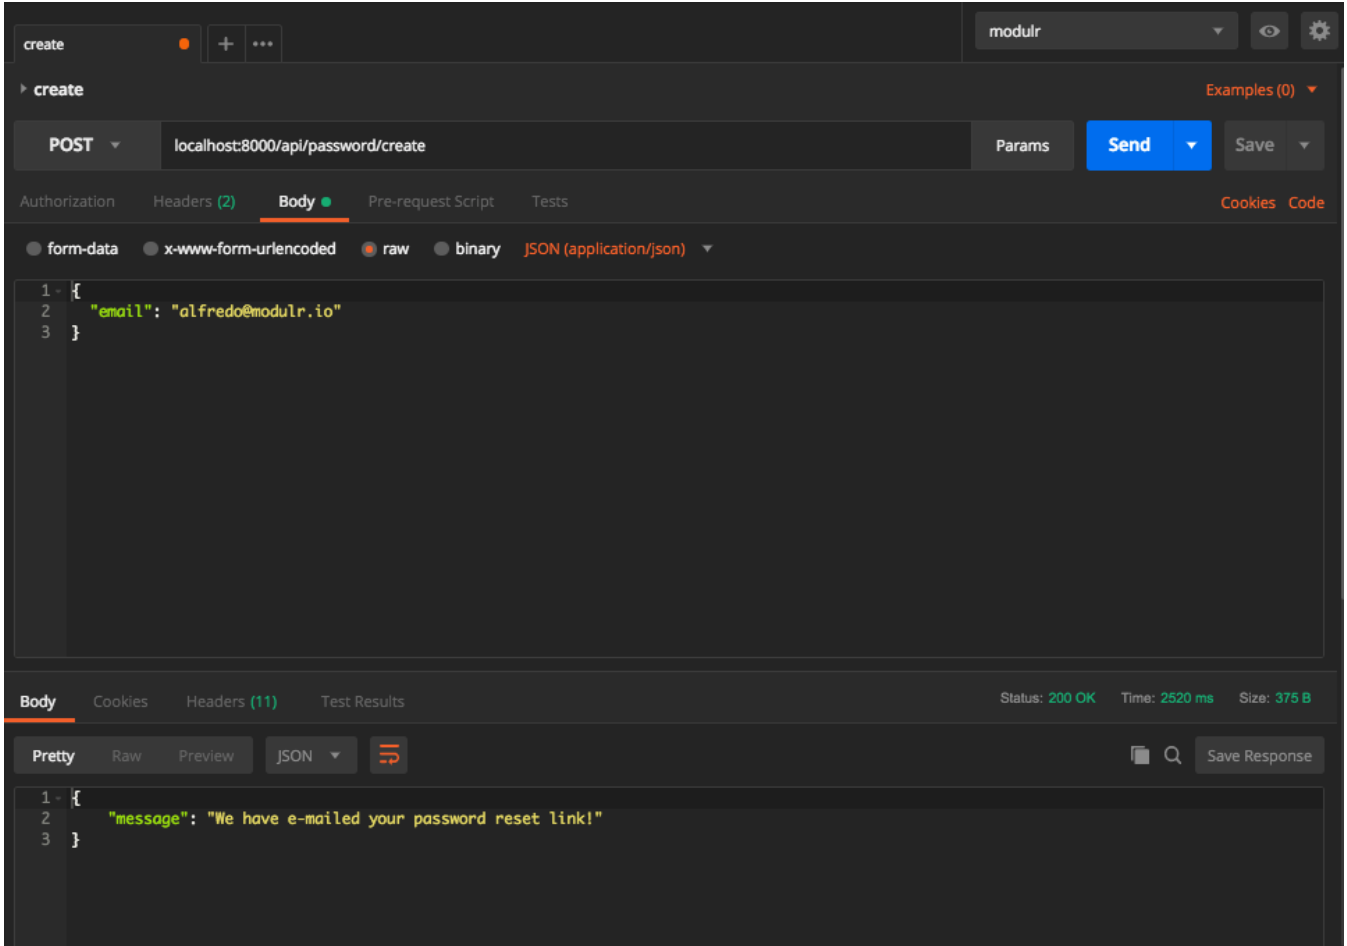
create

modulr

create

Examples (0)

POST

localhost:8000/api/password/create

Params

Send

Save

Authorization Headers (2) Body Pre-request Script Tests

Cookies Code

form-data x-www-form-urlencoded raw binary JSON (application/json)

1 {
2 "email": "alfredo@modulr.io"
3 }

Body Cookies Headers (11) Test Results

Status: 200 OK Time: 2520 ms Size: 375 B

Pretty Raw Preview JSON

Save Response

1 {
2 "message": "We have e-mailed your password reset link!"
3 }